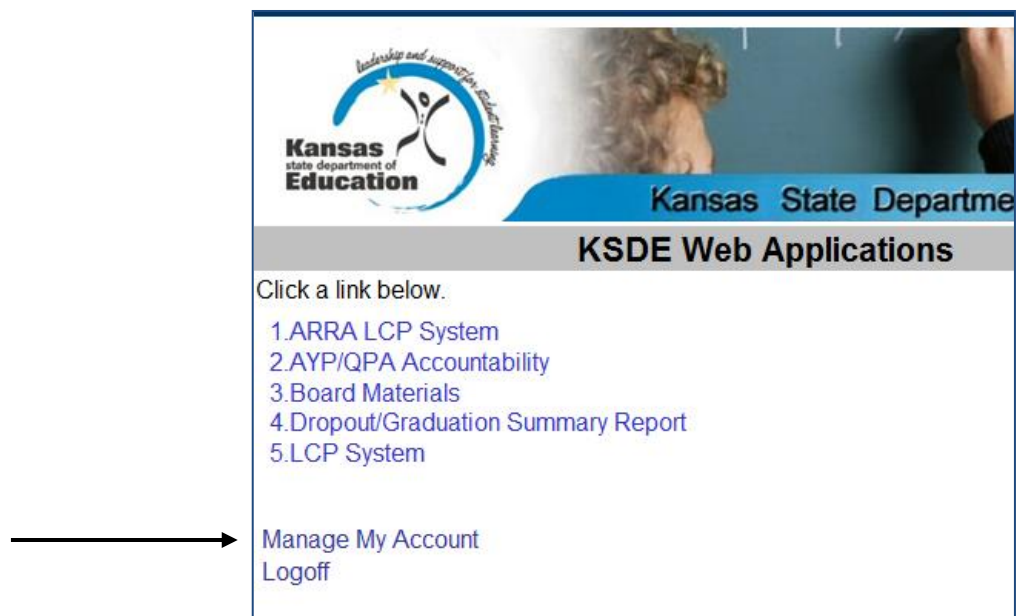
leadership and support for student learning

Kansas
state department of
Education

Kansas State Departme

KSDE Web Applications

Click a link below.

1.ARRA LCP System
2.AYP/QPA Accountability
3.Board Materials
4.Dropout/Graduation Summary Report
5.LCP System

Manage My Account
Logoff